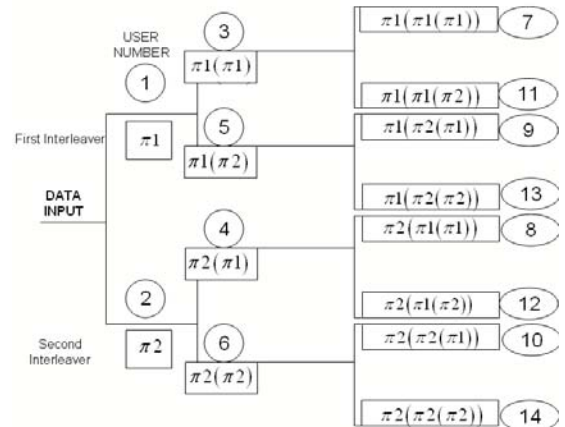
USER NUMBER

1

First Interleaver

$\pi 1$

DATA INPUT

2

Second Interleaver

$\pi 2$

3

$\pi 1(\pi 1)$

5

$\pi 1(\pi 2)$

4

$\pi 2(\pi 1)$

6

$\pi 2(\pi 2)$

$\pi 1(\pi 1(\pi 1))$ 7

$\pi 1(\pi 1(\pi 2))$ 11

$\pi 1(\pi 2(\pi 1))$ 9

$\pi 1(\pi 2(\pi 2))$ 13

$\pi 2(\pi 1(\pi 1))$ 8

$\pi 2(\pi 1(\pi 2))$ 12

$\pi 2(\pi 2(\pi 1))$ 10

$\pi 2(\pi 2(\pi 2))$ 14